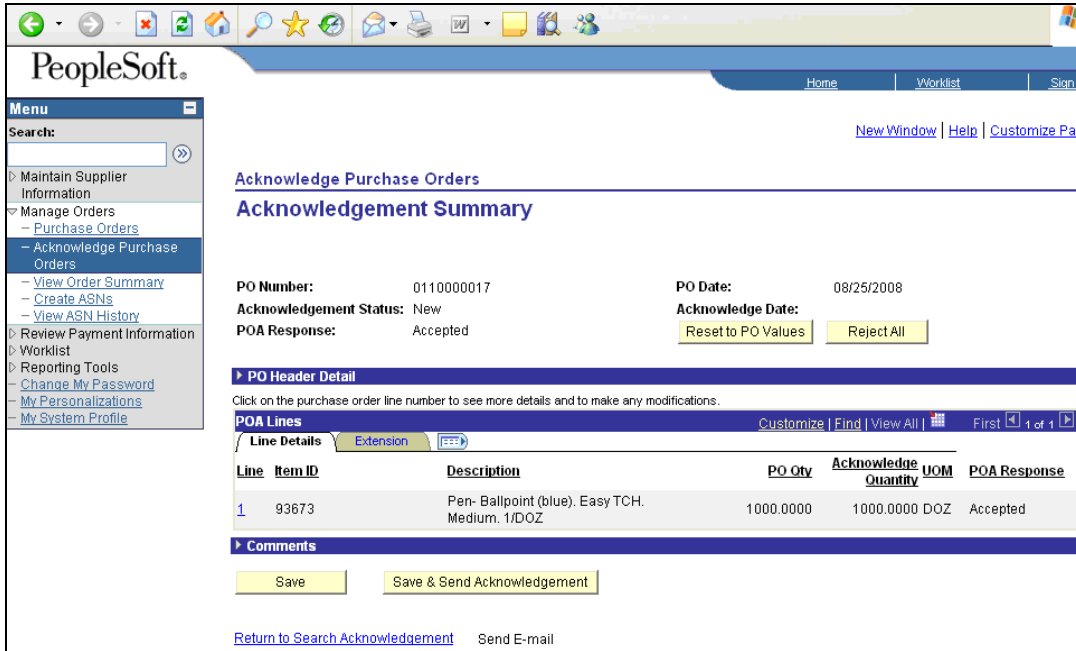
PeopleSoft.

Home | Worklist | Sign

Menu

Search:

Maintain Supplier Information
Manage Orders
– Purchase Orders
– Acknowledge Purchase Orders
– View Order Summary
– Create ASNs
– View ASN History
Review Payment Information
Worklist
Reporting Tools
– Change My Password
– My Personalizations
– My System Profile

New Window | Help | Customize Pa

Acknowledge Purchase Orders

Acknowledgement Summary

PO Number: 0110000017
PO Date: 08/25/2008
Acknowledgement Status: New
Acknowledge Date:
POA Response: Accepted

Reset to PO Values
Reject All

PO Header Detail

Click on the purchase order line number to see more details and to make any modifications.

POA Lines
Customize | Find | View All | First 1 of 1

Line Details | Extension

| Line | Item ID | Description | PO Qty | Acknowledge Quantity | UOM | POA Response |
|---|---|---|---|---|---|---|
| 1 | 93673 | Pen- Ballpoint (blue). Easy TCH. Medium. 1/DOZ | 1000.0000 | 1000.0000 | DOZ | Accepted |

Comments

Save
Save & Send Acknowledgement

Return to Search Acknowledgement
Send E-mail